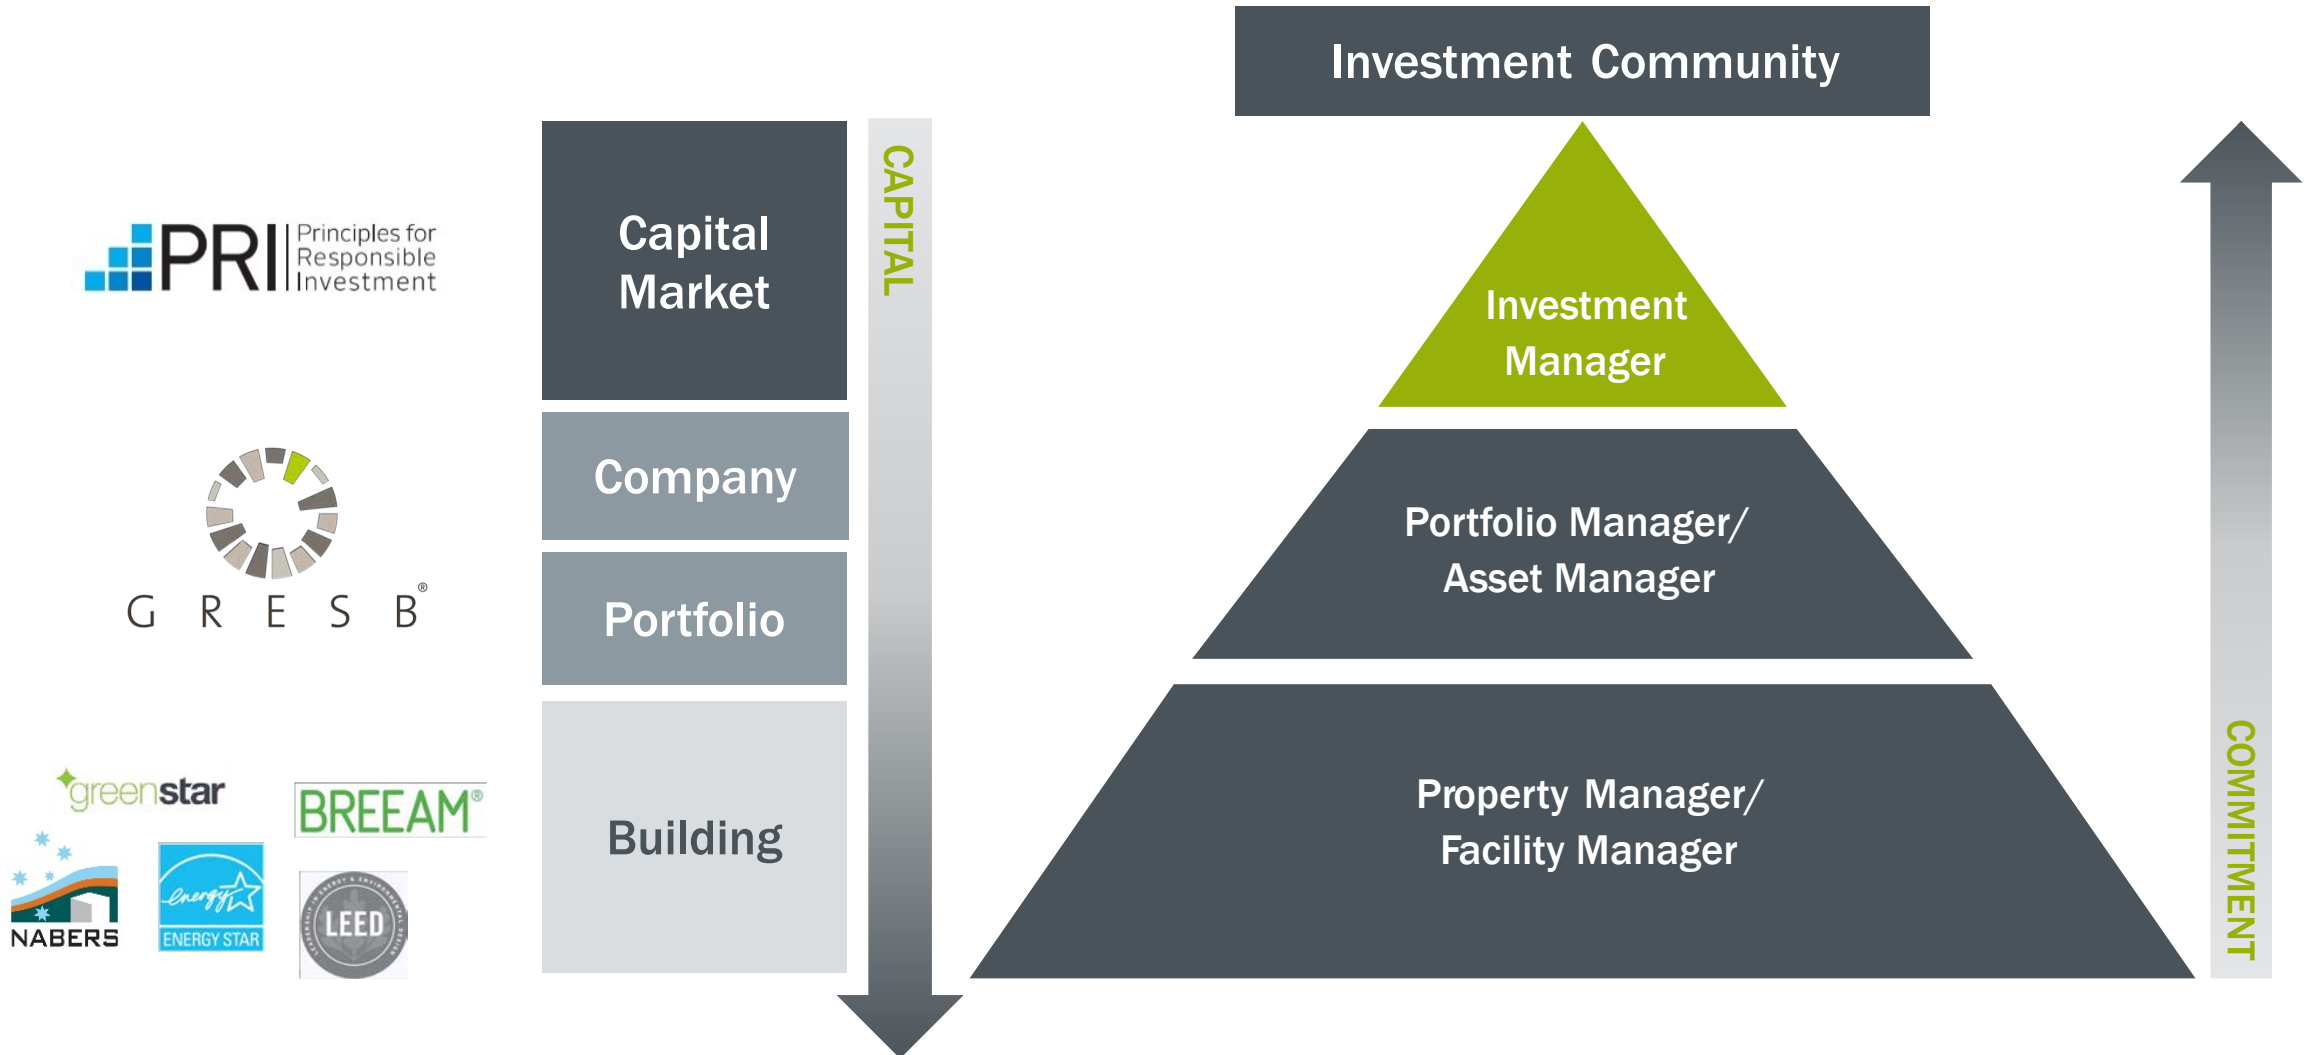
PRI Principles for Responsible Investment

GRESB®

greenstar

BREEAM®

NABERS

energy ENERGY STAR

LEED

Capital Market

Company

Portfolio

Building

CAPITAL

Investment Community

Investment Manager

Portfolio Manager/ Asset Manager

Property Manager/ Facility Manager

COMMITMENT